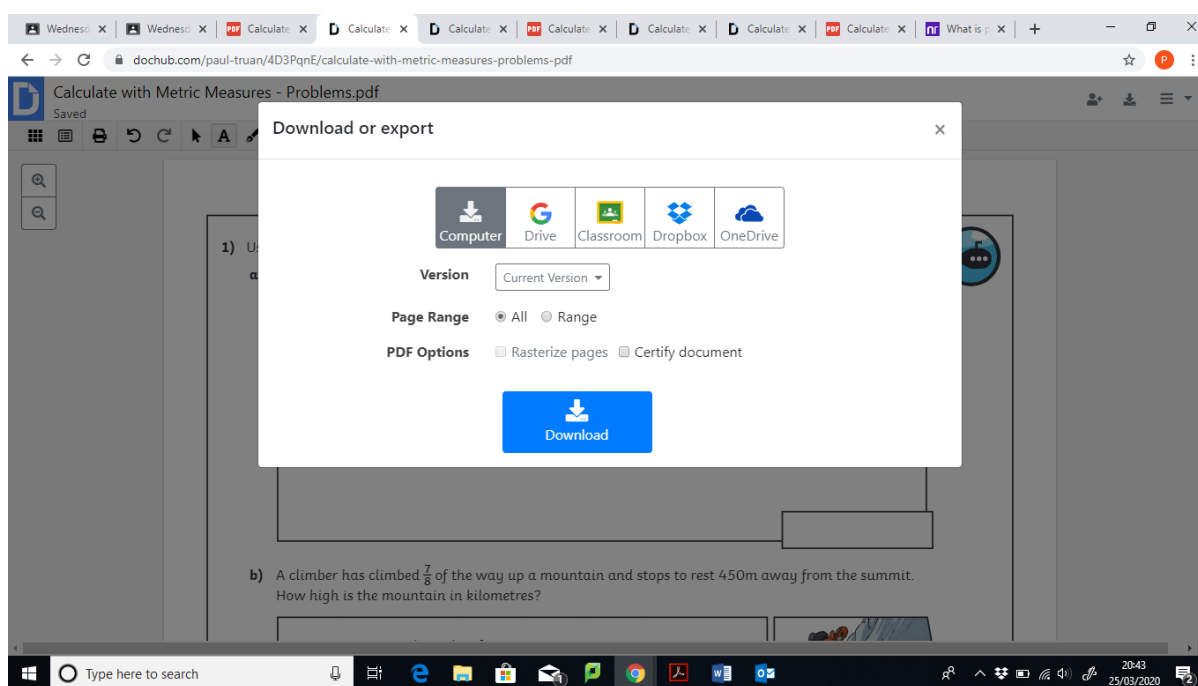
Wednesd × | Wednesd × | PDF Calculate × | Calculate × | Calculate × | PDF Calculate × | Calculate × | Calculate × | PDF Calculate × | What is × | +

dochub.com/paul-truan/4D3PqnE/calculate-with-metric-measures-problems-pdf

Calculate with Metric Measures - Problems.pdf
Saved

1) U
a

Download or export ×

Computer | Drive | Classroom | Dropbox | OneDrive

Version Current Version

Page Range ◉ All ○ Range

PDF Options ☐ Rasterize pages ☐ Certify document

Download

b) A climber has climbed $\frac{7}{8}$ of the way up a mountain and stops to rest 450m away from the summit. How high is the mountain in kilometres?

Type here to search

20:43
25/03/2020